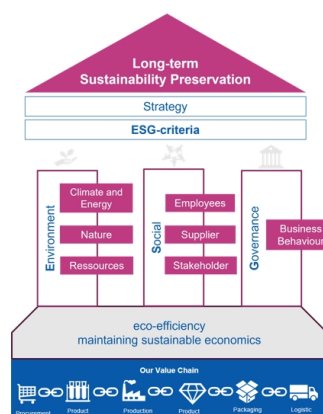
Long-term
Sustainability Preservation

Strategy

ESG-criteria

Environment

Climate and Energy

Nature

Ressources

Social

Employees

Supplier

Stakeholder

Governance

Business Behaviou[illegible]

eco-efficiency
maintaining sustainable economics

Our Value Chain

Procurement Product Production Product Packaging Logistic